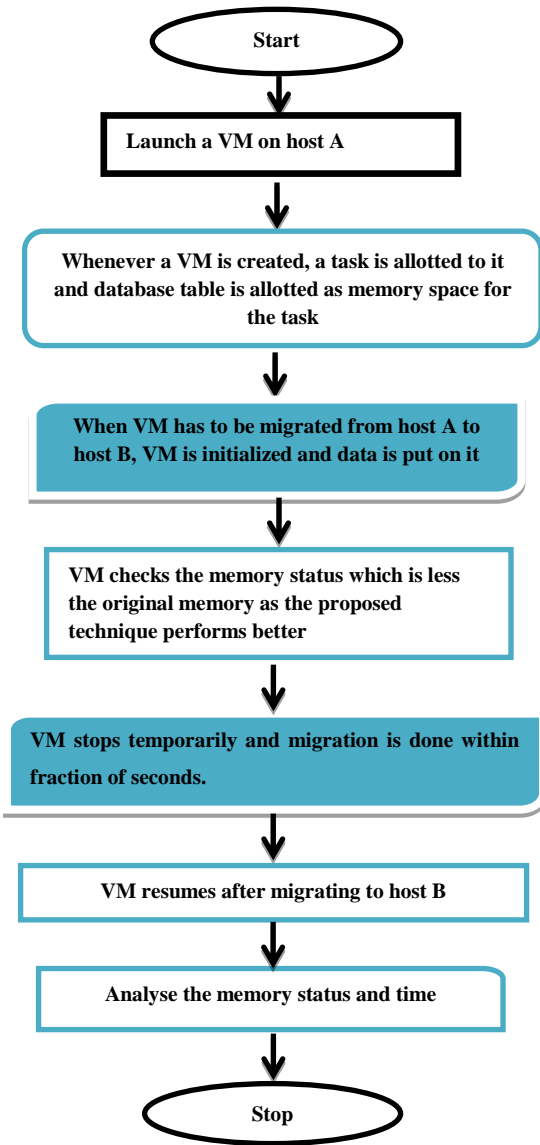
Start

Launch a VM on host A

Whenever a VM is created, a task is allotted to it and database table is allotted as memory space for the task

When VM has to be migrated from host A to host B, VM is initialized and data is put on it

VM checks the memory status which is less the original memory as the proposed technique performs better

VM stops temporarily and migration is done within fraction of seconds.

VM resumes after migrating to host B

Analyse the memory status and time

Stop